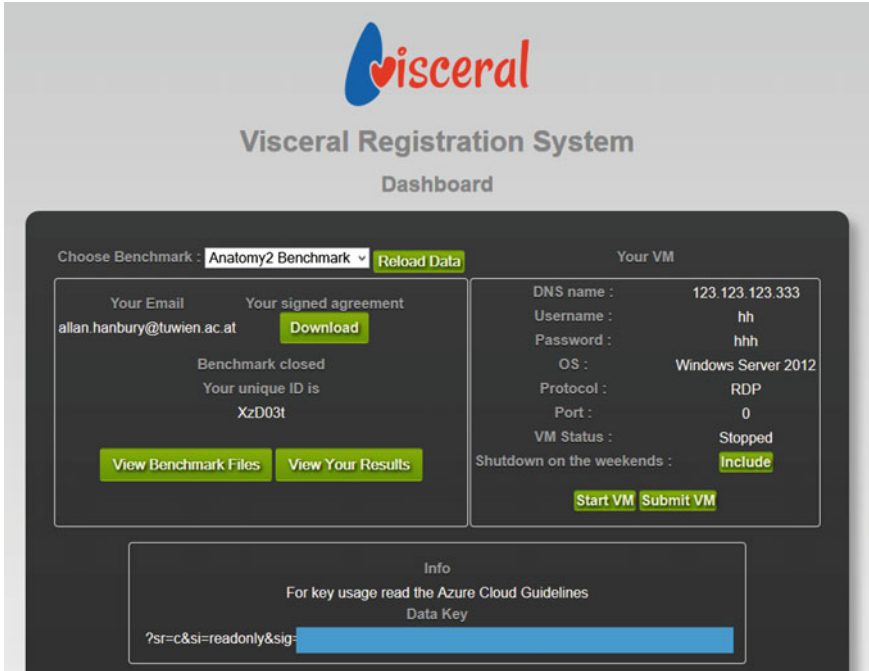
visceral

Visceral Registration System

Dashboard

Choose Benchmark : Anatomy2 Benchmark Reload Data

Your VM

Your Email
allan.hanbury@tuwien.ac.at

Your signed agreement
Download

Benchmark closed
Your unique ID is
XzD03t

View Benchmark Files View Your Results

| DNS name : | 123.123.123.333 |
|---|---|
| Username : | hh |
| Password : | hhh |
| OS : | Windows Server 2012 |
| Protocol : | RDP |
| Port : | 0 |
| VM Status : | Stopped |
| Shutdown on the weekends : | Include |

Start VM Submit VM

Info
For key usage read the Azure Cloud Guidelines
Data Key
?sr=c&si=readonly&sig=